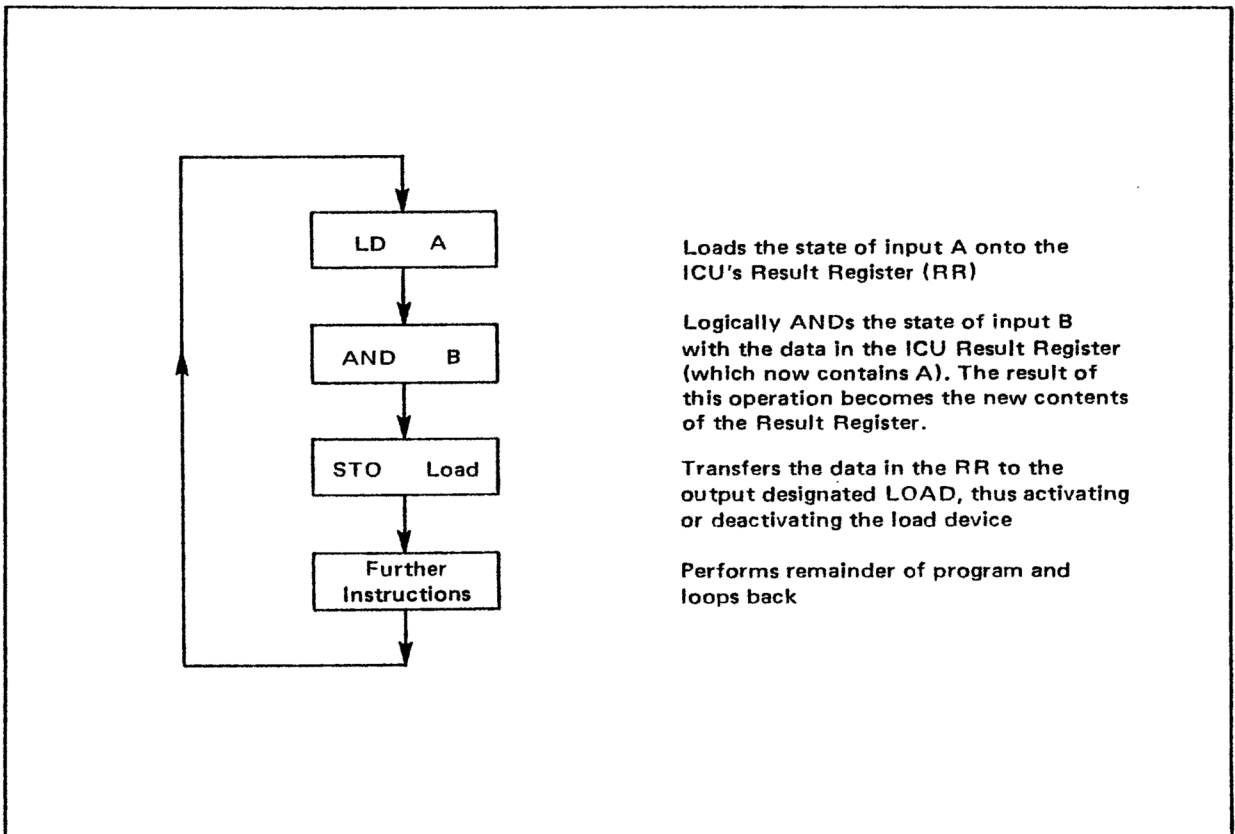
LD A

Loads the state of input A onto the ICU's Result Register (RR)

AND B

Logically ANDs the state of input B with the data in the ICU Result Register (which now contains A). The result of this operation becomes the new contents of the Result Register.

STO Load

Transfers the data in the RR to the output designated LOAD, thus activating or deactivating the load device

Further Instructions

Performs remainder of program and loops back